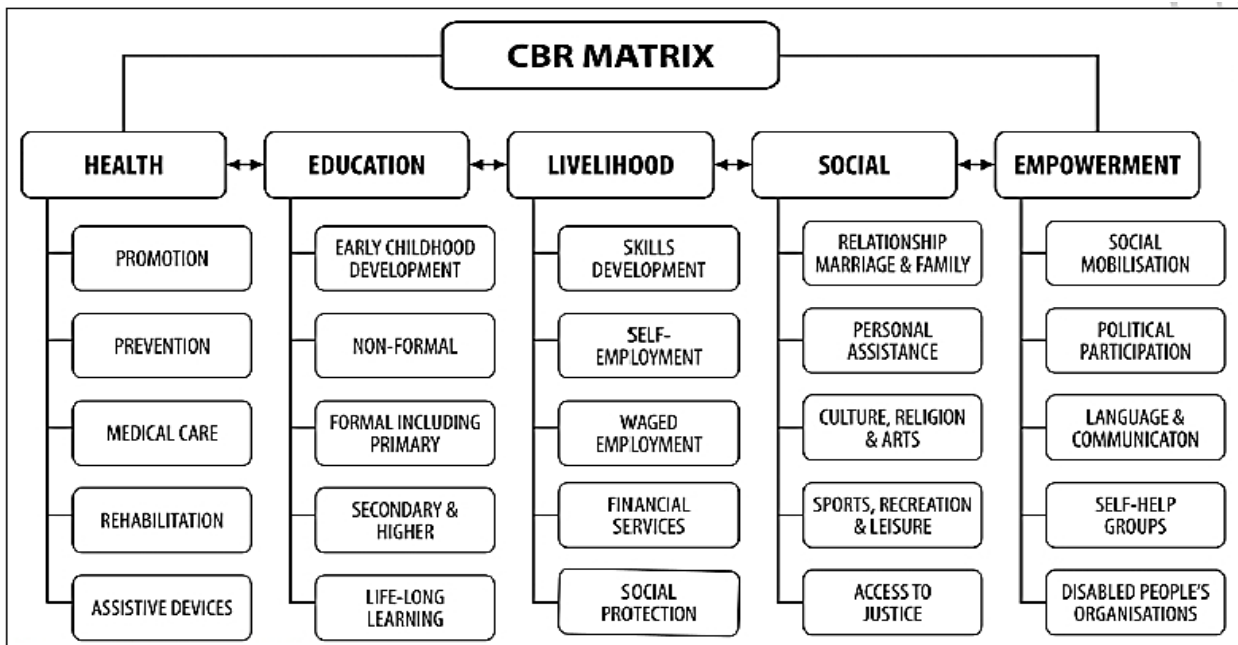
CBR MATRIX

HEALTH

PROMOTION

PREVENTION

MEDICAL CARE

REHABILITATION

ASSISTIVE DEVICES

EDUCATION

EARLY CHILDHOOD DEVELOPMENT

NON-FORMAL

FORMAL INCLUDING PRIMARY

SECONDARY & HIGHER

LIFE-LONG LEARNING

LIVELIHOOD

SKILLS DEVELOPMENT

SELF-EMPLOYMENT

WAGED EMPLOYMENT

FINANCIAL SERVICES

SOCIAL PROTECTION

SOCIAL

RELATIONSHIP MARRIAGE & FAMILY

PERSONAL ASSISTANCE

CULTURE, RELIGION & ARTS

SPORTS, RECREATION & LEISURE

ACCESS TO JUSTICE

EMPOWERMENT

SOCIAL MOBILISATION

POLITICAL PARTICIPATION

LANGUAGE & COMMUNICATON

SELF-HELP GROUPS

DISABLED PEOPLE'S ORGANISATIONS